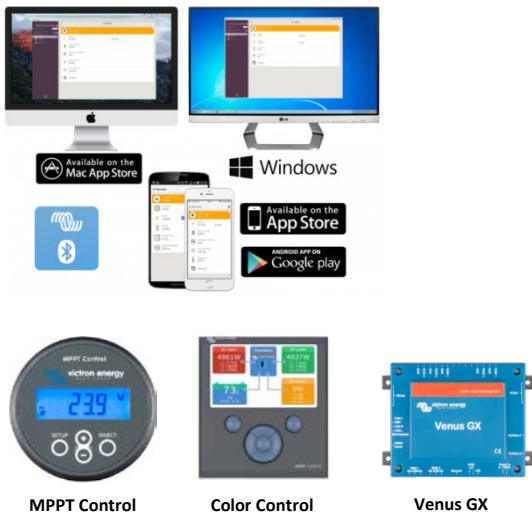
Available on the
Mac App Store

Windows

Available on the
App Store

ANDROID APP ON
Google play

MPPT Control
victron energy
23.9 V
SETUP
SELECT

4961W
4837W
73

victron energy
Venus GX

MPPT Control

Color Control

Venus GX